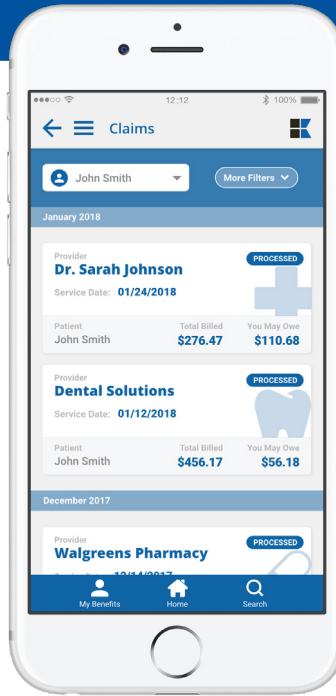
●●●○○ 12:12 100%

Claims

John Smith

More Filters

January 2018

Provider
Dr. Sarah Johnson
PROCESSED
Service Date: 01/24/2018

Patient
John Smith
Total Billed
$276.47
You May Owe
$110.68

Provider
Dental Solutions
PROCESSED
Service Date: 01/12/2018

Patient
John Smith
Total Billed
$456.17
You May Owe
$56.18

December 2017

Provider
Walgreens Pharmacy
PROCESSED
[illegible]

My Benefits
Home
Search